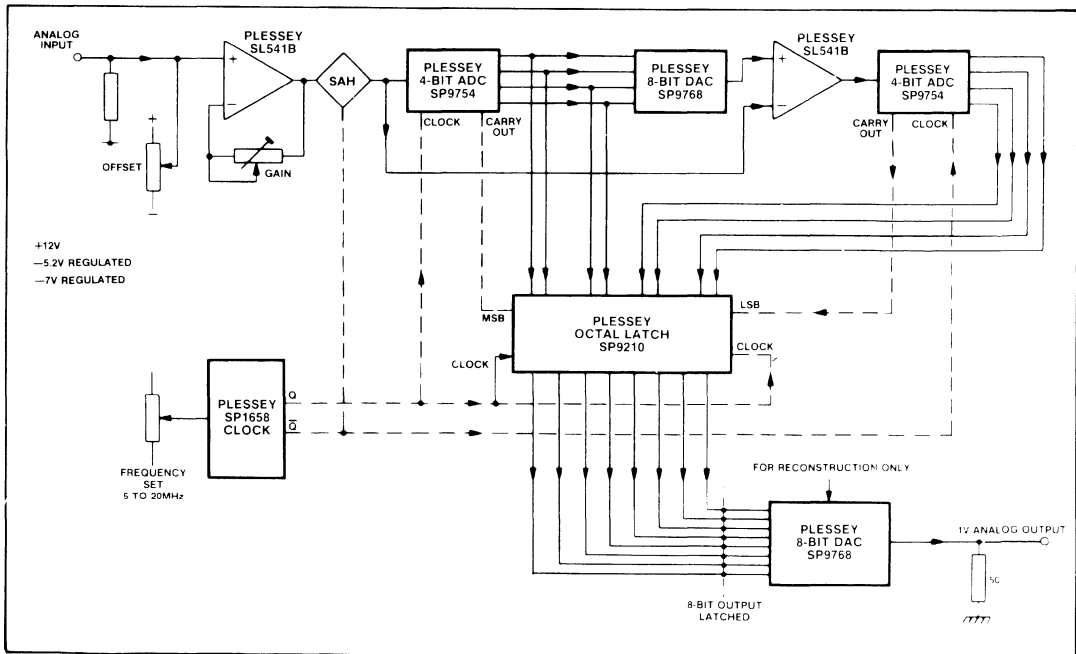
ANALOG INPUT

PLESSEY SL541B

SAH

PLESSEY 4-BIT ADC SP9754

CLOCK

CARRY OUT

PLESSEY 8-BIT DAC SP9768

PLESSEY SL541B

PLESSEY 4-BIT ADC SP9754

CARRY OUT

CLOCK

OFFSET

GAIN

+12V
—5.2V REGULATED
—7V REGULATED

MSB

PLESSEY OCTAL LATCH SP9210

LSB

CLOCK

CLOCK

PLESSEY SP1658 CLOCK

Q

$\overline{Q}$

FREQUENCY SET 5 TO 20MHz

FOR RECONSTRUCTION ONLY

PLESSEY 8-BIT DAC SP9768

1V ANALOG OUTPUT

50

8-BIT OUTPUT LATCHED